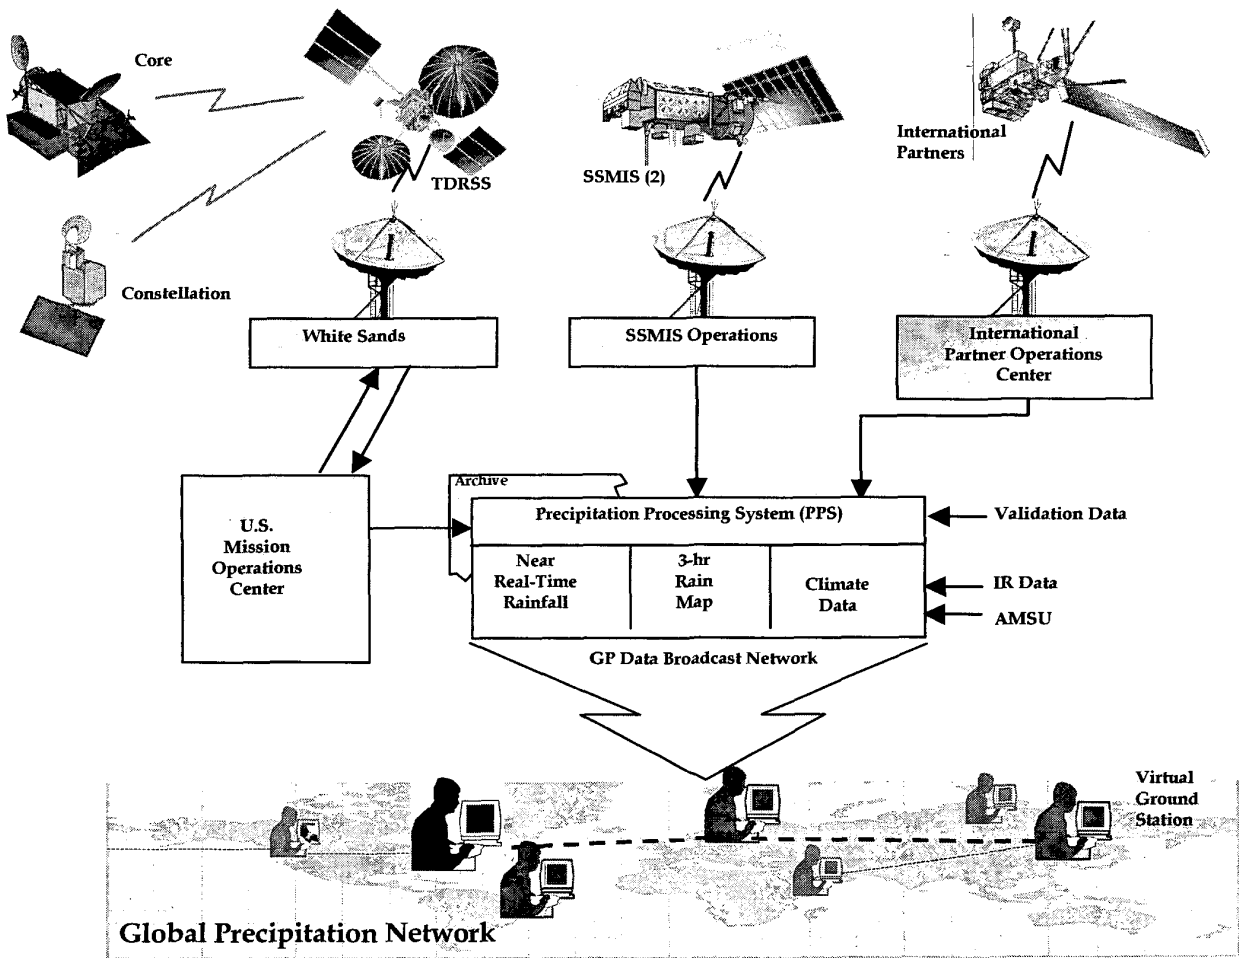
Core

TDRSS

SSMIS (2)

International Partners

Constellation

White Sands

SSMIS Operations

International Partner Operations Center

Archive

U.S. Mission Operations Center

Precipitation Processing System (PPS)

Validation Data

| Near Real-Time Rainfall | 3-hr Rain Map | Climate Data |
|---|---|---|

IR Data

AMSU

GP Data Broadcast Network

Virtual Ground Station

Global Precipitation Network